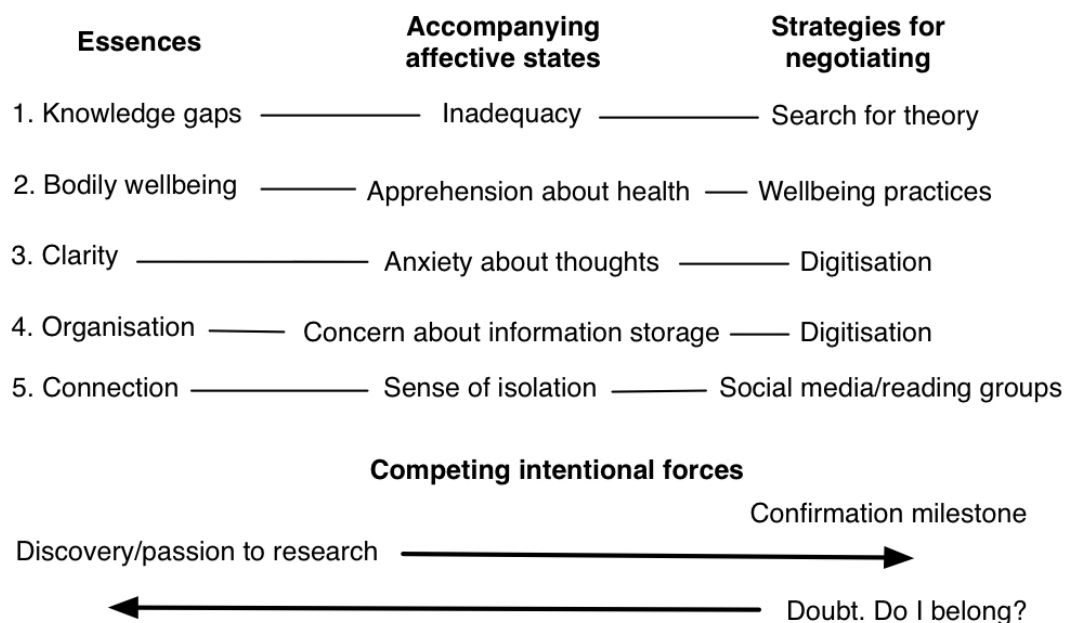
| Essences | Accompanying affective states | Strategies for negotiating |
|---|---|---|
| 1. Knowledge gaps | Inadequacy | Search for theory |
| 2. Bodily wellbeing | Apprehension about health | Wellbeing practices |
| 3. Clarity | Anxiety about thoughts | Digitisation |
| 4. Organisation | Concern about information storage | Digitisation |
| 5. Connection | Sense of isolation | Social media/reading groups |

**Competing intentional forces**

Confirmation milestone

Discovery/passion to research

Doubt. Do I belong?